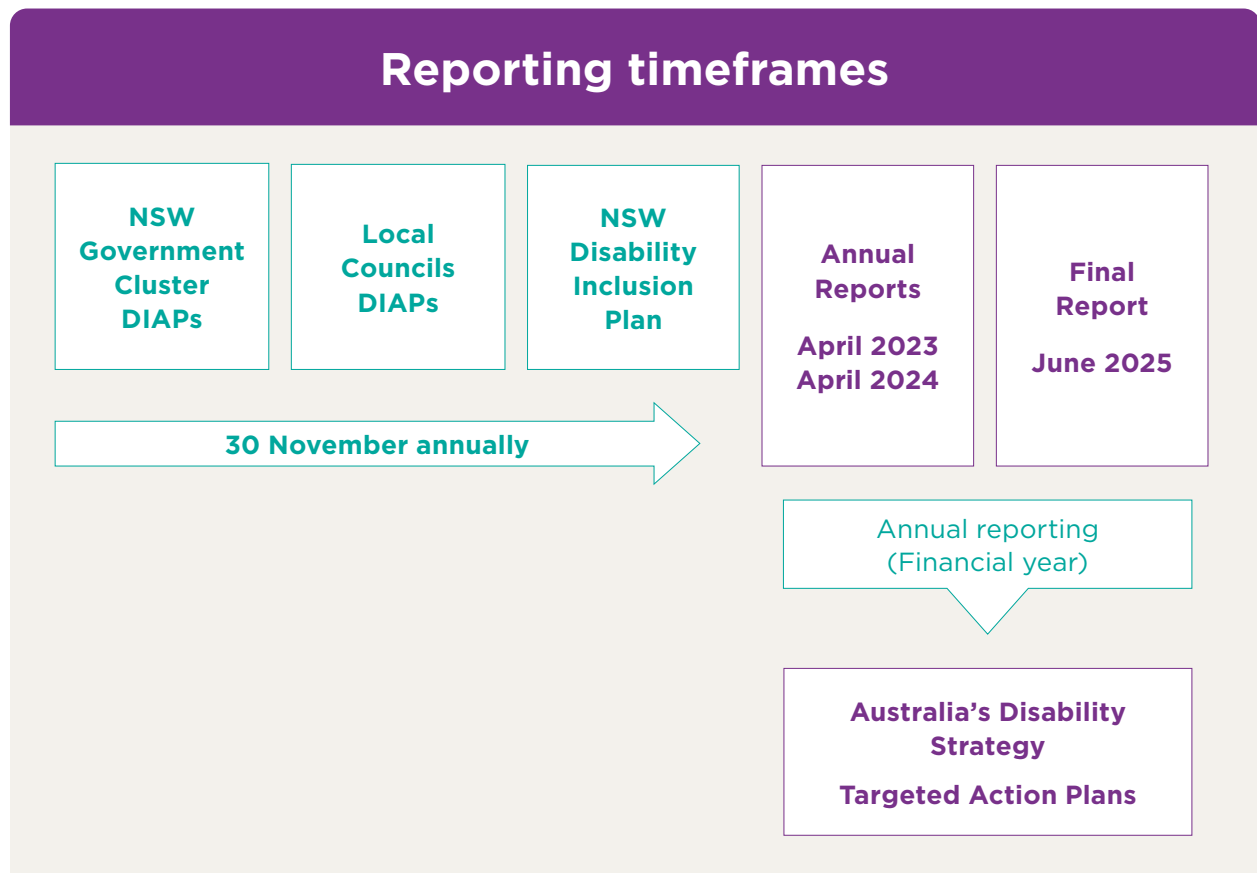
Reporting timeframes

NSW Government Cluster DIAPs

Local Councils DIAPs

NSW Disability Inclusion Plan

Annual Reports

April 2023
April 2024

Final Report

June 2025

30 November annually

Annual reporting (Financial year)

Australia’s Disability Strategy

Targeted Action Plans